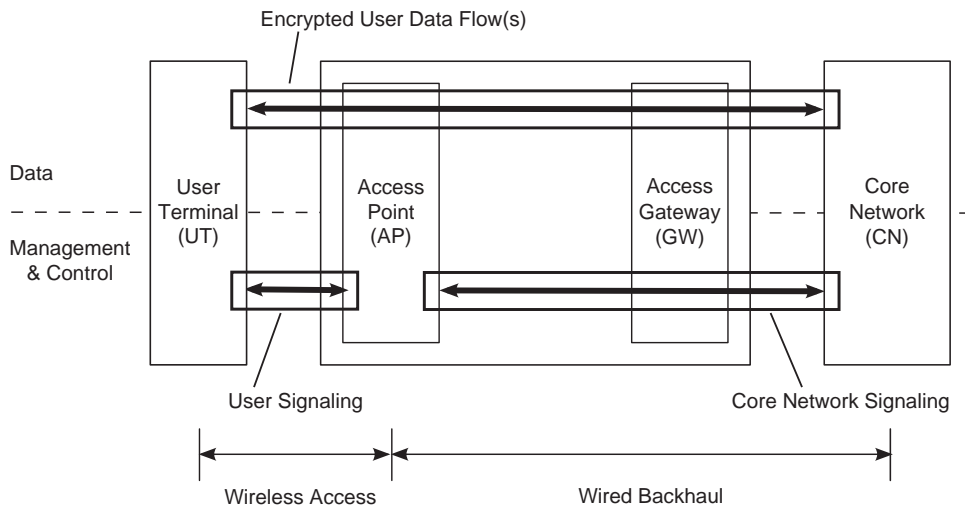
Encrypted User Data Flow(s)

Data

Management & Control

User Terminal (UT)

Access Point (AP)

Access Gateway (GW)

Core Network (CN)

User Signaling

Core Network Signaling

Wireless Access

Wired Backhaul